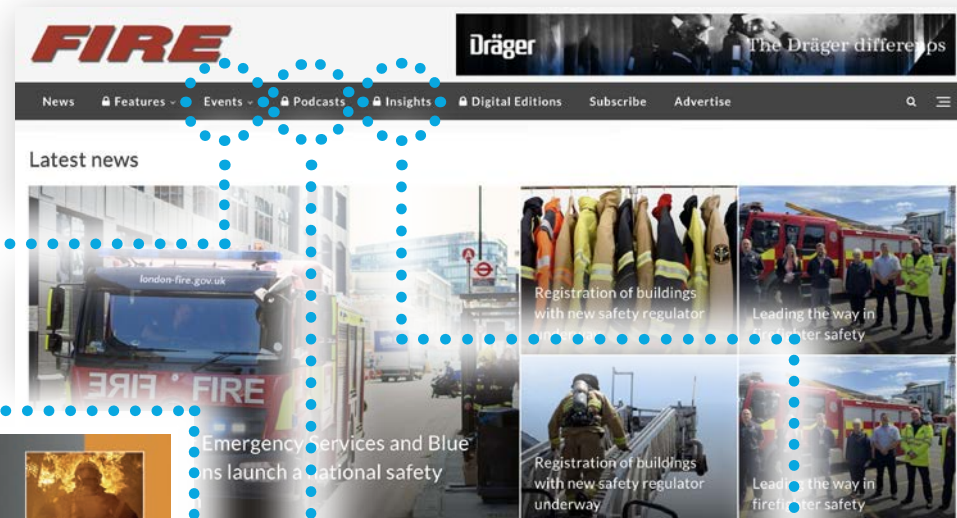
FIRE

Dräger The Dräger differe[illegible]

News Features Events Podcasts Insights Digital Editions Subscribe Advertise

Latest news

london-fire.gov.uk

FIRE FIRE

Registration of buildings with new safety regulator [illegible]

Leading the way in firefighter safety

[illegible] Emergency Services and Blue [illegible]ns launch a national safety

Registration of buildings with new safety regulator underway

Leading the way in firefighter safety